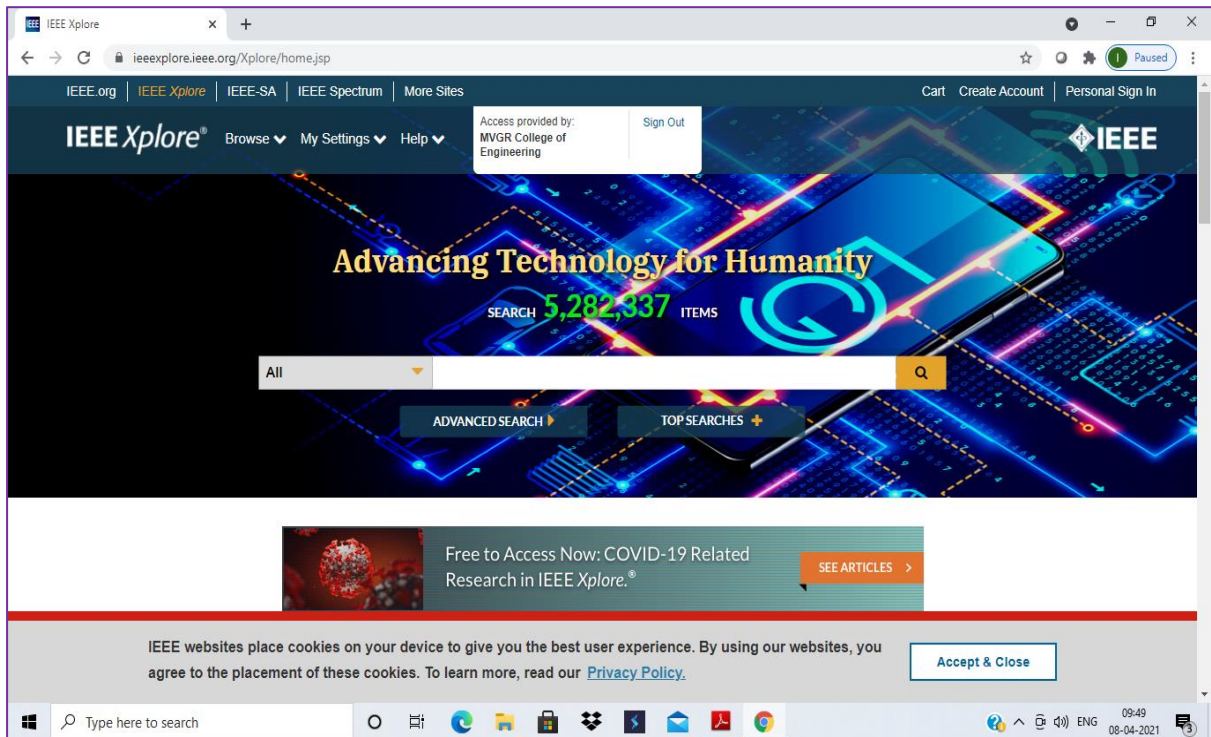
IEEE Xplore × +

ieeexplore.ieee.org/Xplore/home.jsp

I Paused

IEEE.org | IEEE Xplore | IEEE-SA | IEEE Spectrum | More Sites

Cart Create Account | Personal Sign In

IEEE Xplore® Browse My Settings Help

Access provided by: MVGR College of Engineering

Sign Out

IEEE

Advancing Technology for Humanity

SEARCH 5,282,337 ITEMS

All

ADVANCED SEARCH

TOP SEARCHES +

Free to Access Now: COVID-19 Related Research in IEEE Xplore.®

SEE ARTICLES >

IEEE websites place cookies on your device to give you the best user experience. By using our websites, you agree to the placement of these cookies. To learn more, read our Privacy Policy.

Accept & Close

Type here to search

ENG 09:49 08-04-2021

3